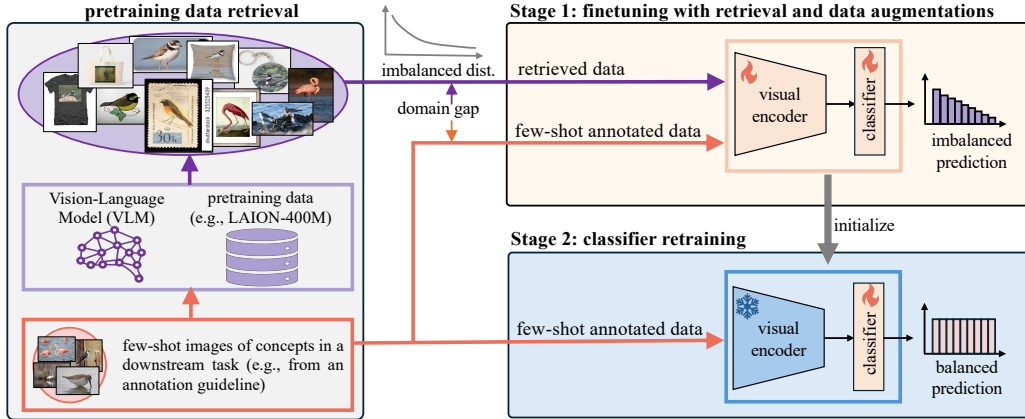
pretraining data retrieval

imbalanced dist.

domain gap

Stage 1: finetuning with retrieval and data augmentations

retrieved data

few-shot annotated data

visual encoder

classifier

imbalanced prediction

Vision-Language Model (VLM)

pretraining data (e.g., LAION-400M)

initialize

Stage 2: classifier retraining

few-shot annotated data

visual encoder

classifier

balanced prediction

few-shot images of concepts in a downstream task (e.g., from an annotation guideline)